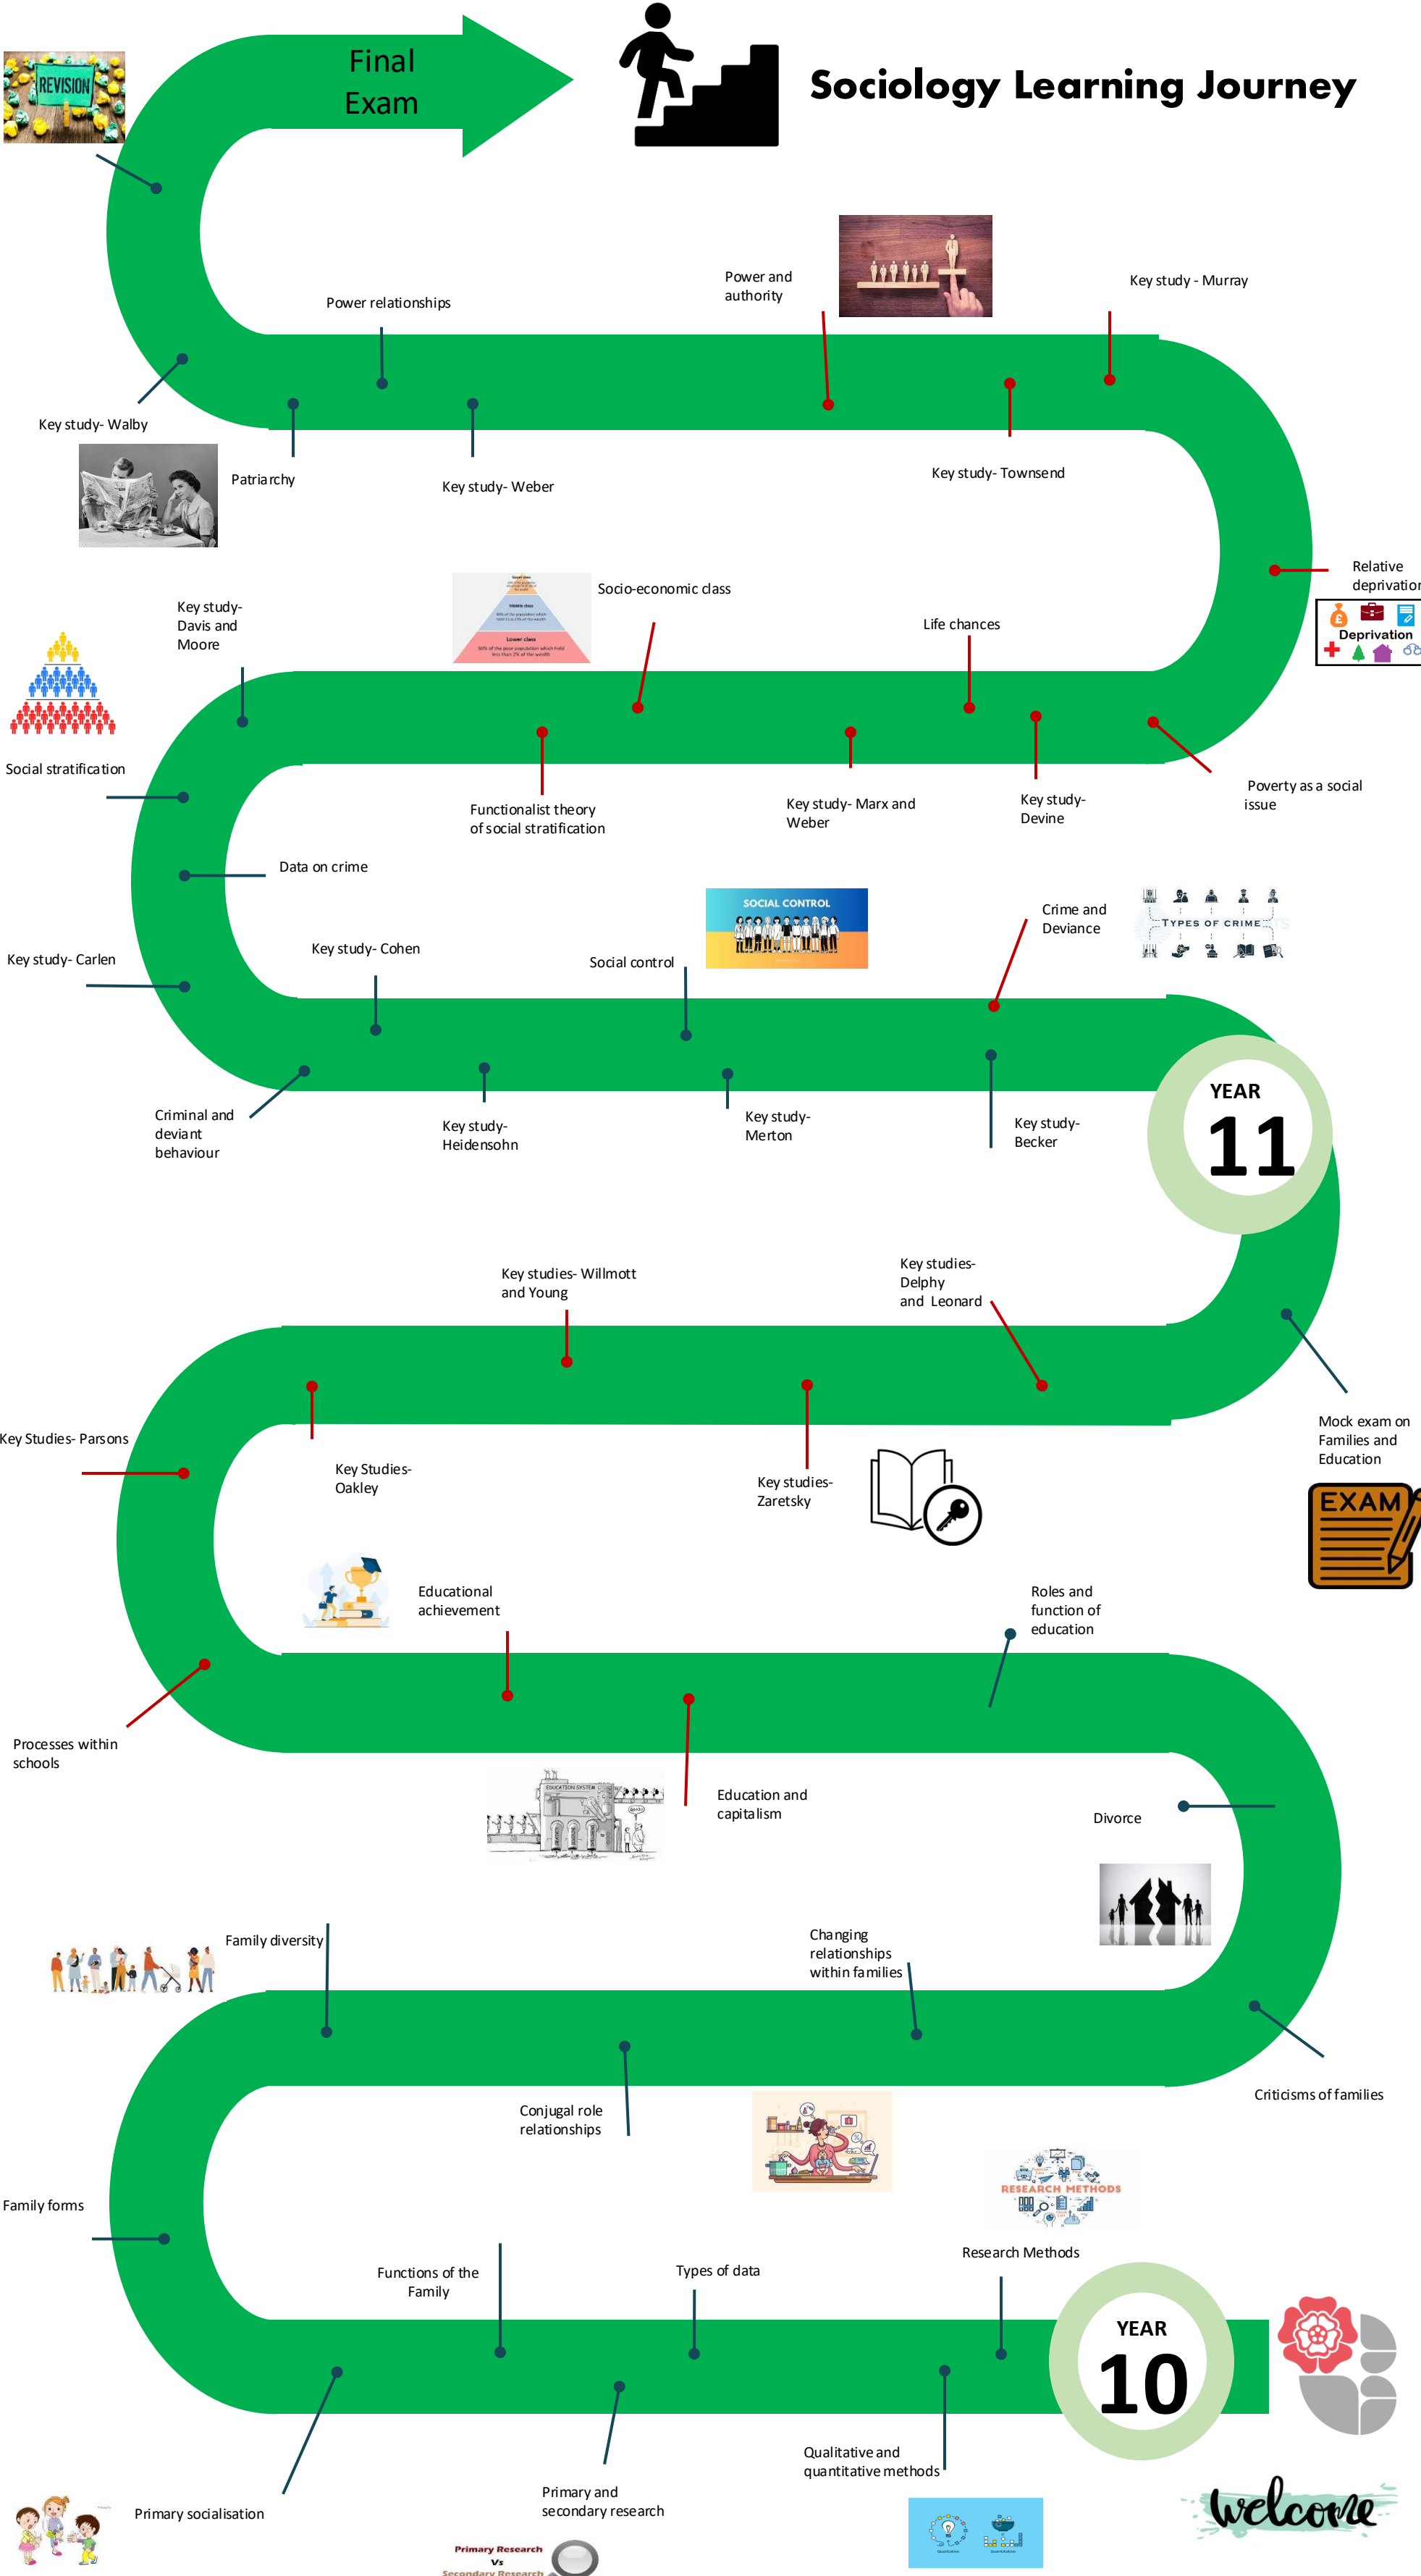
Sociology Learning Journey

Final Exam

REVISION

Power relationships

Power and authority

Key study - Murray

Key study- Walby

Patriarchy

Key study- Weber

Key study- Townsend

Relative deprivation

Deprivation

Key study- Davis and Moore

Socio-economic class

Life chances

Social stratification

Functionalist theory of social stratification

Key study- Marx and Weber

Key study- Devine

Poverty as a social issue

Data on crime

SOCIAL CONTROL

Crime and Deviance

TYPES OF CRIME

Key study- Carlen

Key study- Cohen

Social control

Criminal and deviant behaviour

Key study- Heidensohn

Key study- Merton

Key study- Becker

YEAR 11

Key studies- Willmott and Young

Key studies- Delphy and Leonard

Key Studies- Parsons

Key Studies- Oakley

Key studies- Zaretsky

Mock exam on Families and Education

EXAM

Educational achievement

Roles and function of education

Processes within schools

Education and capitalism

Divorce

Family diversity

Changing relationships within families

Criticisms of families

Conjugal role relationships

RESEARCH METHODS

Family forms

Functions of the Family

Types of data

Research Methods

YEAR 10

Qualitative and quantitative methods

Primary and secondary research

Primary socialisation

Primary Research Vs Secondary Research

welcome